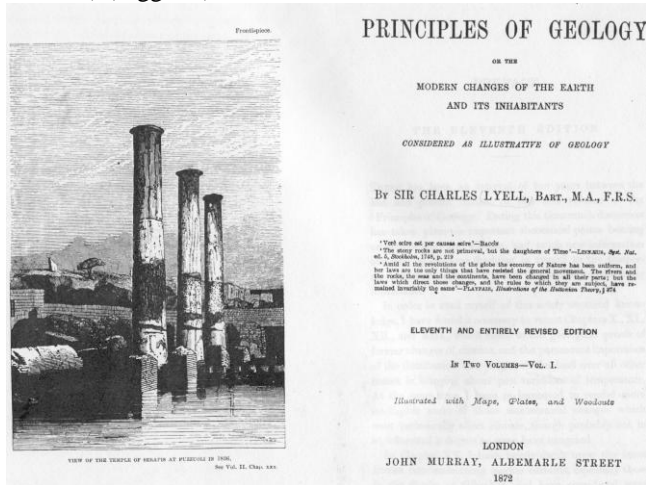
Frontispiece.

VIEW OF THE TEMPLE OF SERAPIS AT PUZZUOLI IN 1836.
See Vol. II. Chap. xxx.

PRINCIPLES OF GEOLOGY

OR THE

MODERN CHANGES OF THE EARTH AND ITS INHABITANTS

CONSIDERED AS ILLUSTRATIVE OF GEOLOGY

BY SIR CHARLES LYELL, BART., M.A., F.R.S.

'Verè scire est per causas scire'—BACON

'The stony rocks are not primeval, but the daughters of Time'—LINNÆUS, Syst. Nat. ed. 5, Stockholm, 1748, p. 219

'Amid all the revolutions of the globe the economy of Nature has been uniform, and her laws are the only things that have resisted the general movement. The rivers and the rocks, the seas and the continents, have been changed in all their parts; but the laws which direct those changes, and the rules to which they are subject, have remained invariably the same'—PLAYFAIR, Illustrations of the Huttonian Theory, § 374

ELEVENTH AND ENTIRELY REVISED EDITION

IN TWO VOLUMES—VOL. I.

Illustrated with Maps, Plates, and Woodcuts

LONDON
JOHN MURRAY, ALBEMARLE STREET
1872